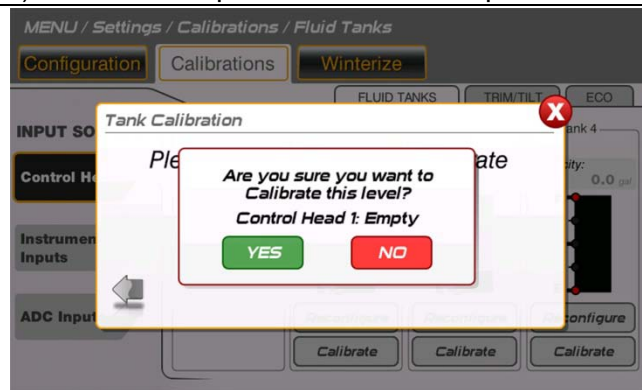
MENU / Settings / Calibrations / Fluid Tanks

Configuration
Calibrations
Winterize

FLUID TANKS
TRIM/TILT
ECO

INPUT SO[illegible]
Control He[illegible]
Instrumen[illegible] Inputs
ADC Input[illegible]

Tank Calibration
X
Ple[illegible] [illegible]ate

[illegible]ank 4
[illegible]city:
0.0 gal

Are you sure you want to Calibrate this level?
Control Head 1: Empty

YES
NO

Reconfigure
Reconfigure
Reconfigure

Calibrate
Calibrate
Calibrate